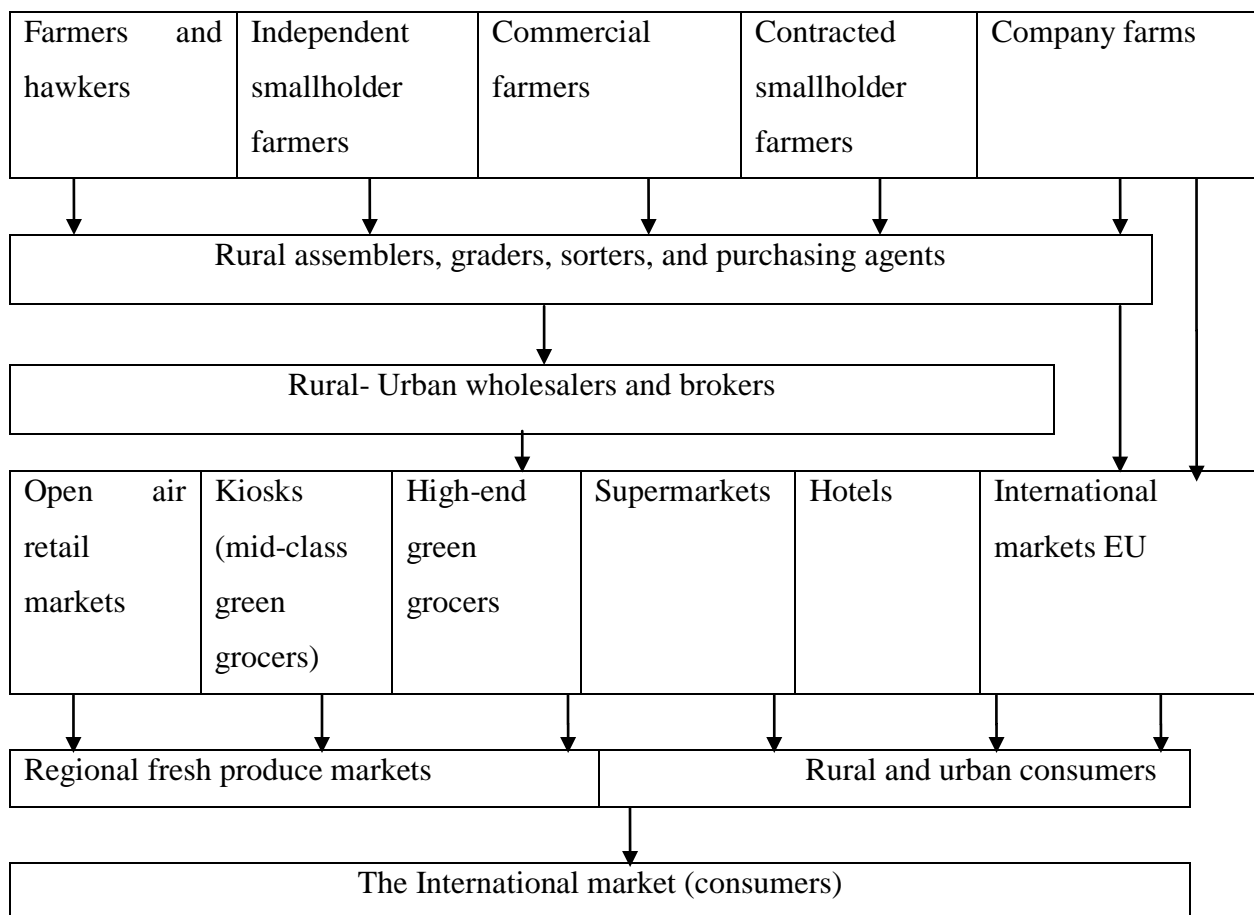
| Farmers and hawkers | Independent smallholder farmers | Commercial farmers | Contracted smallholder farmers | Company farms |
|---|---|---|---|---|

Rural assemblers, graders, sorters, and purchasing agents

Rural- Urban wholesalers and brokers

| Open air retail markets | Kiosks (mid-class green grocers) | High-end green grocers | Supermarkets | Hotels | International markets EU |
|---|---|---|---|---|---|

| Regional fresh produce markets | Rural and urban consumers |
|---|---|

The International market (consumers)